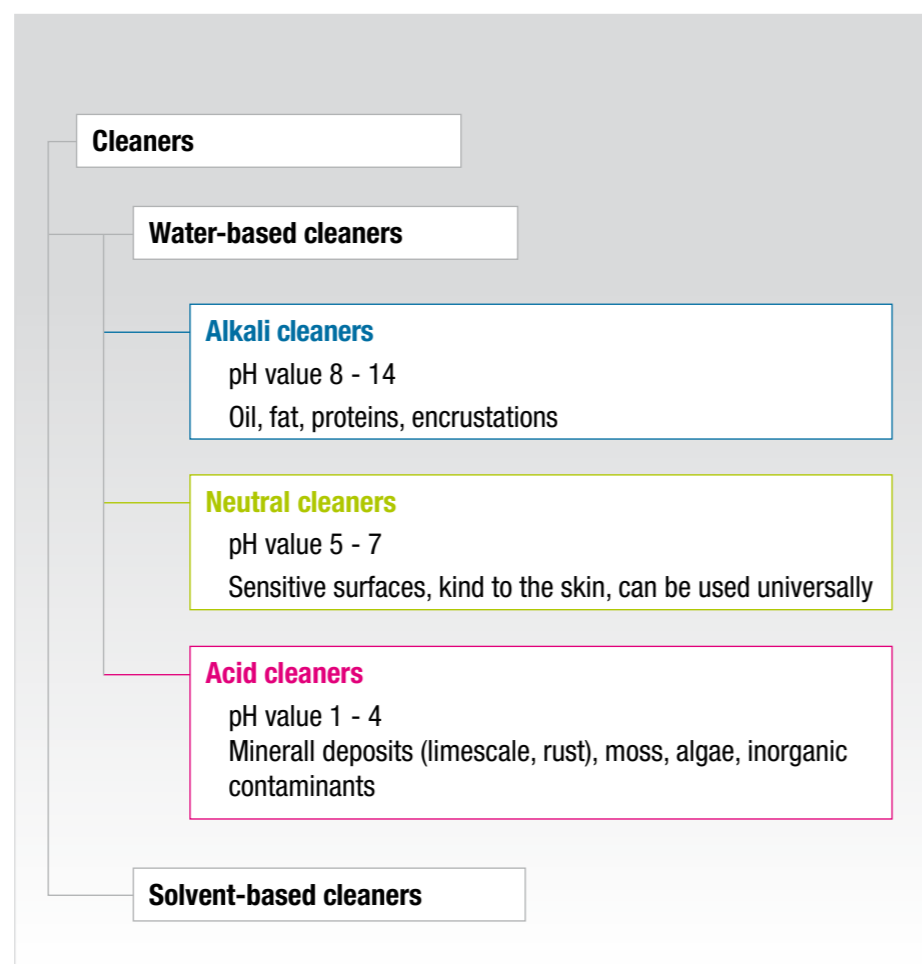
Cleaners

Water-based cleaners

Alkali cleaners
pH value 8 - 14
Oil, fat, proteins, encrustations

Neutral cleaners
pH value 5 - 7
Sensitive surfaces, kind to the skin, can be used universally

Acid cleaners
pH value 1 - 4
Minerall deposits (limescale, rust), moss, algae, inorganic contaminants

Solvent-based cleaners